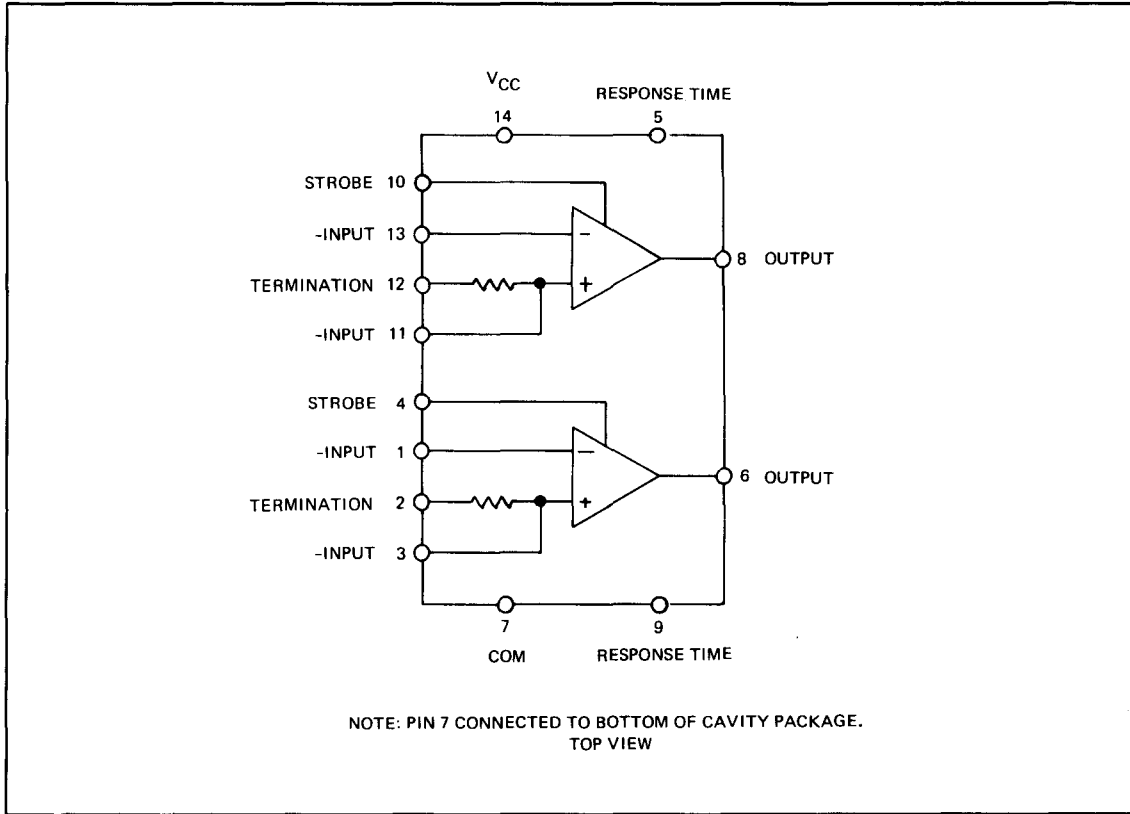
$V_{CC}$
14
RESPONSE TIME
5

STROBE 10
-INPUT 13
TERMINATION 12
-INPUT 11
−
+
8 OUTPUT

STROBE 4
-INPUT 1
TERMINATION 2
-INPUT 3
−
+
6 OUTPUT

7
COM
9
RESPONSE TIME

NOTE: PIN 7 CONNECTED TO BOTTOM OF CAVITY PACKAGE.
TOP VIEW